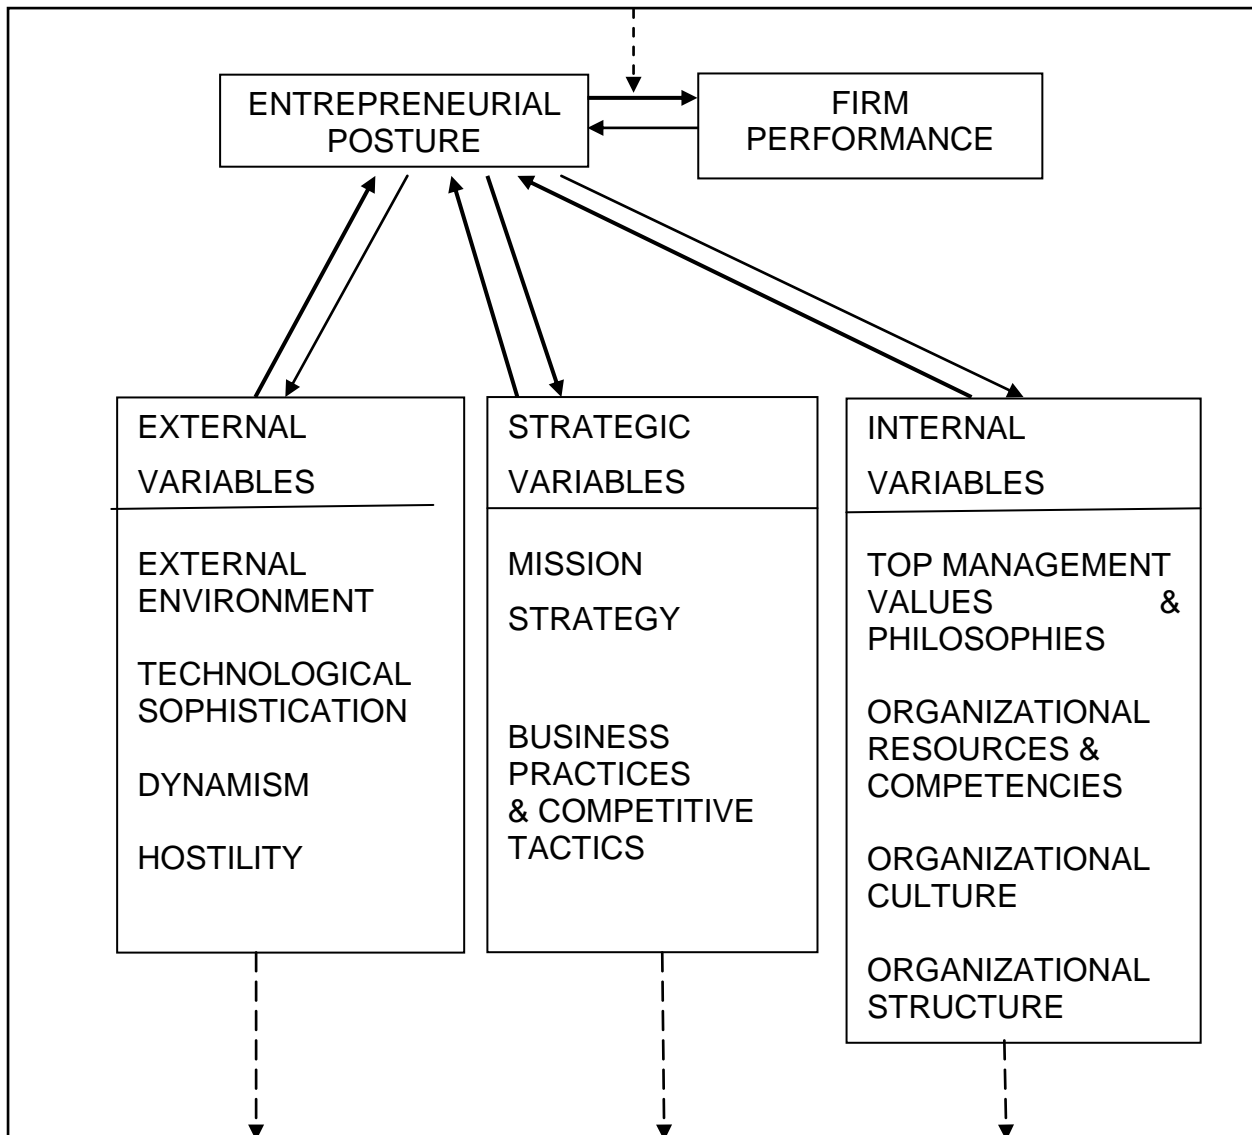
ENTREPRENEURIAL POSTURE

FIRM PERFORMANCE

EXTERNAL VARIABLES

EXTERNAL ENVIRONMENT

TECHNOLOGICAL SOPHISTICATION

DYNAMISM

HOSTILITY

STRATEGIC VARIABLES

MISSION STRATEGY

BUSINESS PRACTICES & COMPETITIVE TACTICS

INTERNAL VARIABLES

TOP MANAGEMENT VALUES & PHILOSOPHIES

ORGANIZATIONAL RESOURCES & COMPETENCIES

ORGANIZATIONAL CULTURE

ORGANIZATIONAL STRUCTURE